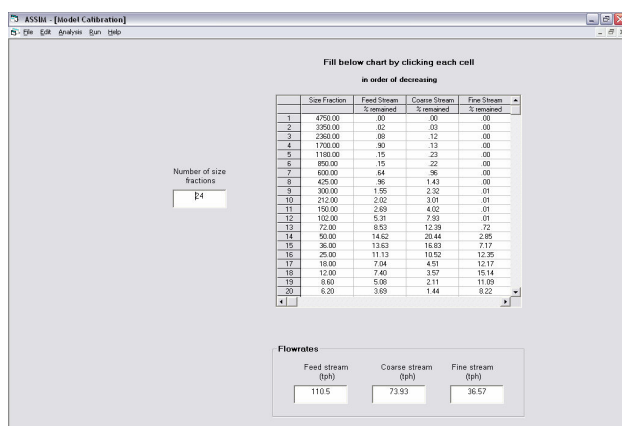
ASSIM - [Model Calibration]

File Edit Analysis Run Help

Fill below chart by clicking each cell

in order of decreasing

Number of size fractions

24

| | Size Fraction | Feed Stream % remained | Coarse Stream % remained | Fine Stream % remained |
|---|---|---|---|---|
| 1 | 4750.00 | .00 | .00 | .00 |
| 2 | 3350.00 | .02 | .03 | .00 |
| 3 | 2360.00 | .08 | .12 | .00 |
| 4 | 1700.00 | .90 | .13 | .00 |
| 5 | 1180.00 | .15 | .23 | .00 |
| 6 | 850.00 | .15 | .22 | .00 |
| 7 | 600.00 | .64 | .96 | .00 |
| 8 | 425.00 | .96 | 1.43 | .00 |
| 9 | 300.00 | 1.55 | 2.32 | .01 |
| 10 | 212.00 | 2.02 | 3.01 | .01 |
| 11 | 150.00 | 2.69 | 4.02 | .01 |
| 12 | 102.00 | 5.31 | 7.93 | .01 |
| 13 | 72.00 | 8.53 | 12.39 | .72 |
| 14 | 50.00 | 14.62 | 20.44 | 2.85 |
| 15 | 36.00 | 13.63 | 16.83 | 7.17 |
| 16 | 25.00 | 11.13 | 10.52 | 12.35 |
| 17 | 18.00 | 7.04 | 4.51 | 12.17 |
| 18 | 12.00 | 7.40 | 3.57 | 15.14 |
| 19 | 8.60 | 5.08 | 2.11 | 11.09 |
| 20 | 6.20 | 3.69 | 1.44 | 8.22 |

Flowrates

Feed stream (tph)
110.5

Coarse stream (tph)
73.93

Fine stream (tph)
36.57